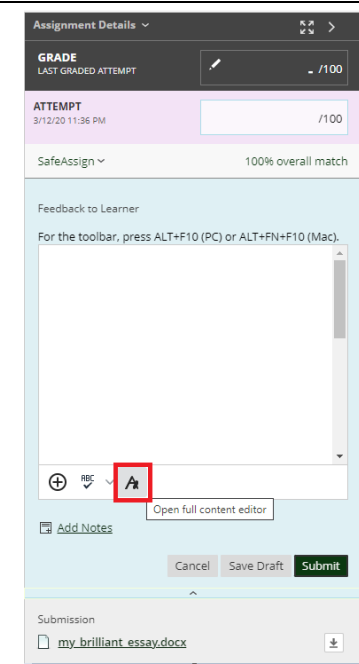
Assignment Details

GRADE
LAST GRADED ATTEMPT

- /100

ATTEMPT
3/12/20 11:36 PM

/100

SafeAssign

100% overall match

Feedback to Learner

For the toolbar, press ALT+F10 (PC) or ALT+FN+F10 (Mac).

ABC

Open full content editor

Add Notes

Cancel Save Draft Submit

Submission

my_brilliant_essay.docx